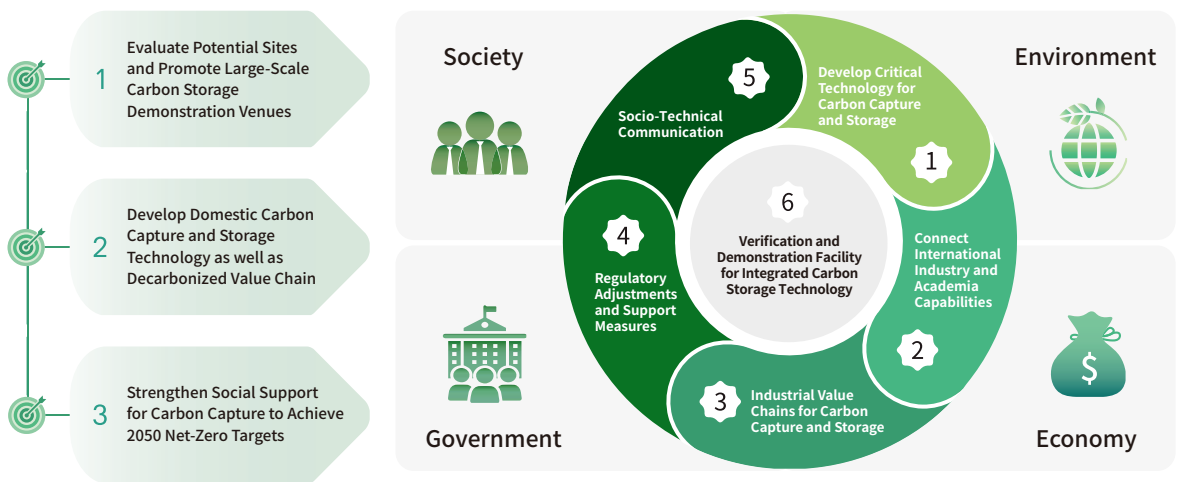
1
Evaluate Potential Sites and Promote Large-Scale Carbon Storage Demonstration Venues

2
Develop Domestic Carbon Capture and Storage Technology as well as Decarbonized Value Chain

3
Strengthen Social Support for Carbon Capture to Achieve 2050 Net-Zero Targets

Society

Environment

Government

Economy

5
Socio-Technical Communication

Develop Critical Technology for Carbon Capture and Storage
1

Connect International Industry and Academia Capabilities
2

3
Industrial Value Chains for Carbon Capture and Storage

4
Regulatory Adjustments and Support Measures

6
Verification and Demonstration Facility for Integrated Carbon Storage Technology

$